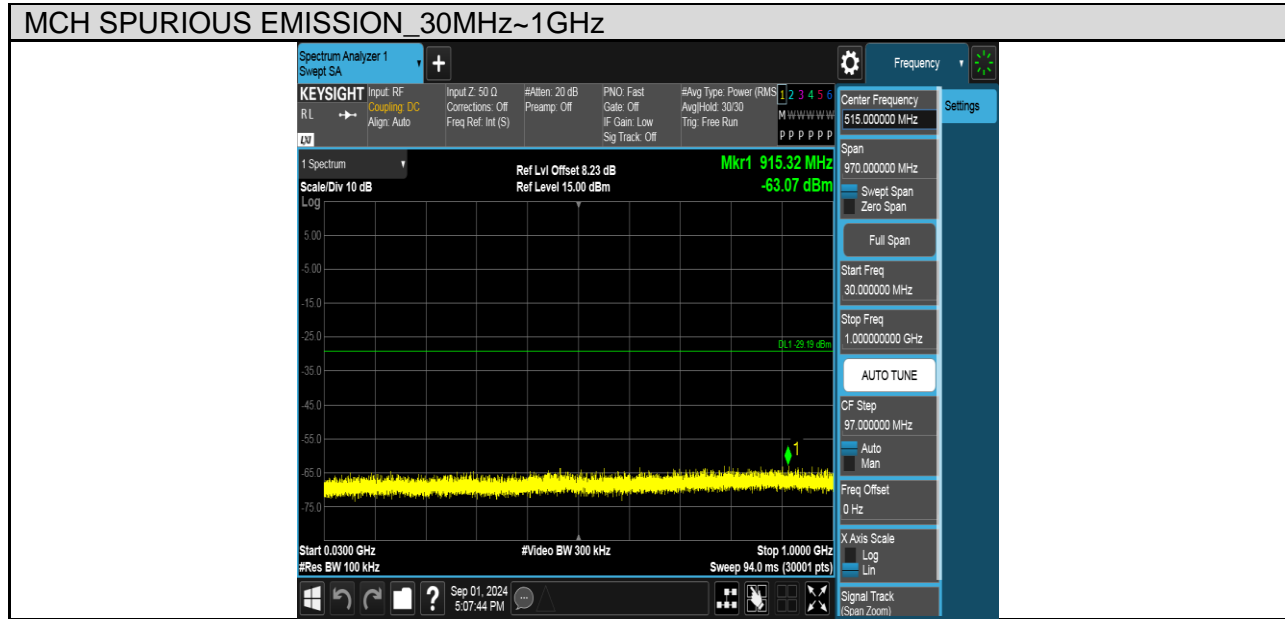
MCH SPURIOUS EMISSION_30MHz~1GHz

Spectrum Analyzer 1
Swept SA

Frequency

KEYSIGHT
RL
LXI

Input: RF
Coupling: DC
Align: Auto

Input Z: 50 Ω
Corrections: Off
Freq Ref: Int (S)

#Atten: 20 dB
Preamp: Off

PNO: Fast
Gate: Off
IF Gain: Low
Sig Track: Off

#Avg Type: Power (RMS)
Avg|Hold: 30/30
Trig: Free Run

1 2 3 4 5 6
M W W W W W
P P P P P P

1 Spectrum
Scale/Div 10 dB
Log

Ref Lvl Offset 8.23 dB
Ref Level 15.00 dBm

Mkr1 915.32 MHz
-63.07 dBm

5.00
-5.00
-15.0
-25.0
-35.0
-45.0
-55.0
-65.0
-75.0

DL1 -29.19 dBm

1

Start 0.0300 GHz
#Res BW 100 kHz

#Video BW 300 kHz

Stop 1.0000 GHz
Sweep 94.0 ms (30001 pts)

Sep 01, 2024
5:07:44 PM

Center Frequency
515.000000 MHz

Settings

Span
970.000000 MHz

Swept Span
Zero Span

Full Span

Start Freq
30.000000 MHz

Stop Freq
1.000000000 GHz

AUTO TUNE

CF Step
97.000000 MHz

Auto
Man

Freq Offset
0 Hz

X Axis Scale
Log
Lin

Signal Track
(Span Zoom)